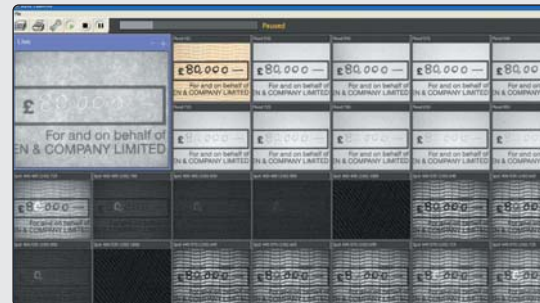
Paused

Live

£

For and on behalf of
EN & COMPANY LIMITED

£80,000 —
For and on behalf of
EN & COMPANY LIMITED

£80,000 —
For and on behalf of
EN & COMPANY LIMITED

£80,000 —
For and on behalf of
EN & COMPANY LIMITED

£80,000 —
For and on behalf of
EN & COMPANY LIMITED

£80,000 —
For and on behalf of
EN & COMPANY LIMITED

£80,000 —

For and on behalf of
EN & COMPANY LIMITED

For and on behalf of
EN & COMPANY LIMITED

For and on behalf of
EN & COMPANY LIMITED

For and on behalf of
EN & COMPANY LIMITED

For and on behalf of
EN & COMPANY LIMITED

For and on behalf of
EN & COMPANY LIMITED

£80,000 —
For and on behalf of

£80,000 —

£80,000

£80,000 —

£80,000 —

£80,000 —

£80,000 —